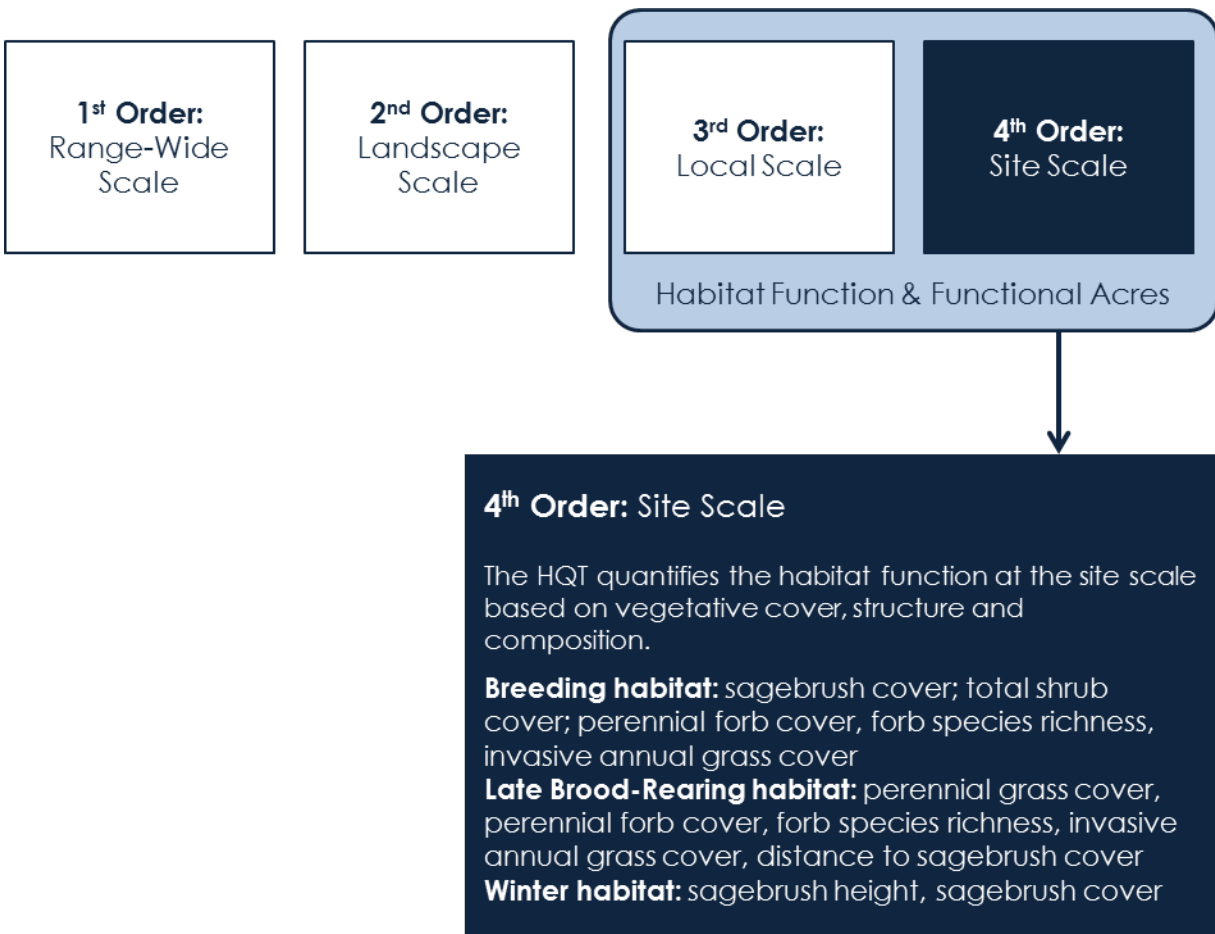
1$^{st}$ Order: Range-Wide Scale

2$^{nd}$ Order: Landscape Scale

3$^{rd}$ Order: Local Scale

4$^{th}$ Order: Site Scale

Habitat Function & Functional Acres

4$^{th}$ Order: Site Scale

The HQT quantifies the habitat function at the site scale based on vegetative cover, structure and composition.

Breeding habitat: sagebrush cover; total shrub cover; perennial forb cover, forb species richness, invasive annual grass cover
Late Brood-Rearing habitat: perennial grass cover, perennial forb cover, forb species richness, invasive annual grass cover, distance to sagebrush cover
Winter habitat: sagebrush height, sagebrush cover